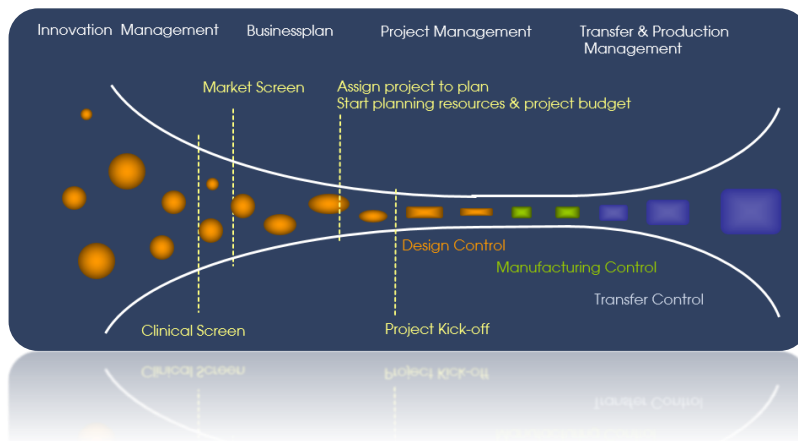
Innovation Management
Businessplan
Project Management
Transfer & Production Management

Market Screen
Assign project to plan
Start planning resources & project budget

Design Control
Manufacturing Control
Transfer Control

Clinical Screen
Project Kick-off